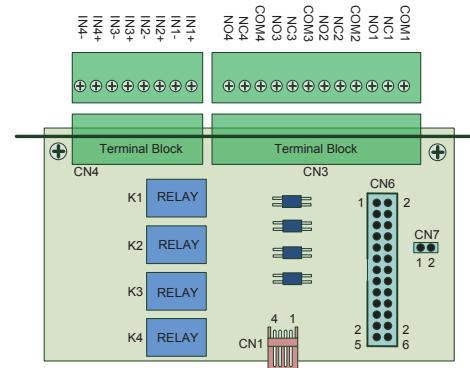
IN4-
IN4+
IN3-
IN3+
IN2-
IN2+
IN1-
IN1+

NO4
NC4
COM4
NO3
NC3
COM3
NO2
NC2
COM2
NO1
NC1
COM1

Terminal Block
Terminal Block

CN4
CN3

CN6
1
2

K1 RELAY
K2 RELAY
K3 RELAY
K4 RELAY

CN7
1 2

4 1
CN1

2
5
2
6